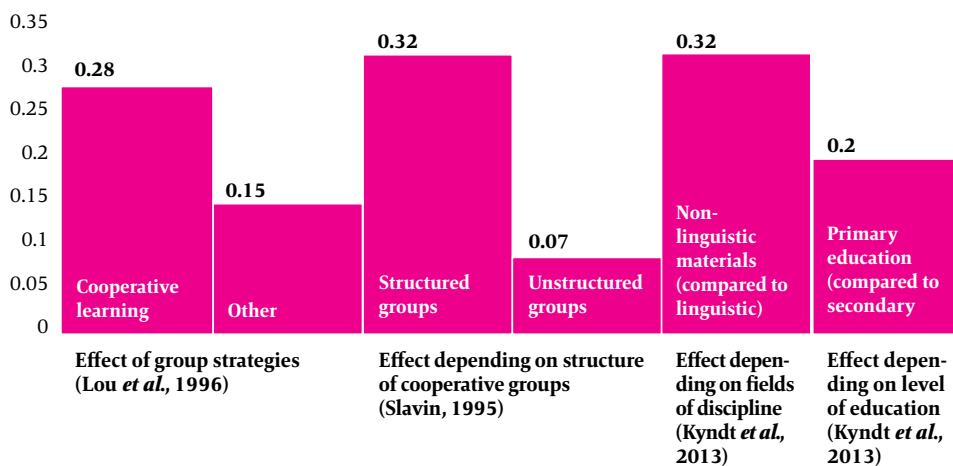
0.35
0.3
0.25
0.2
0.15
0.1
0.05
0

0.28
Cooperative learning

0.15
Other

0.32
Structured groups

0.07
Unstructured groups

0.32
Non-linguistic materials (compared to linguistic)

0.2
Primary education (compared to secondary

Effect of group strategies (Lou *et al.*, 1996)

Effect depending on structure of cooperative groups (Slavin, 1995)

Effect depending on fields of discipline (Kyndt *et al.*, 2013)

Effect depending on level of education (Kyndt *et al.*, 2013)